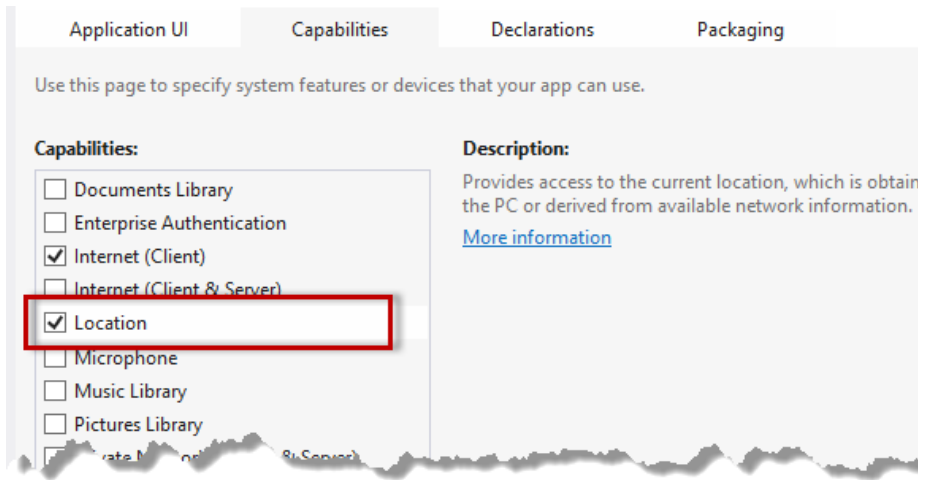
Application UI | Capabilities | Declarations | Packaging

Use this page to specify system features or devices that your app can use.

Capabilities:

Documents Library
Enterprise Authentication
Internet (Client)
Internet (Client & Server)
Location
Microphone
Music Library
Pictures Library
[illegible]vate N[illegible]or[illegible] & Server)

Description:

Provides access to the current location, which is obtain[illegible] the PC or derived from available network information.

More information